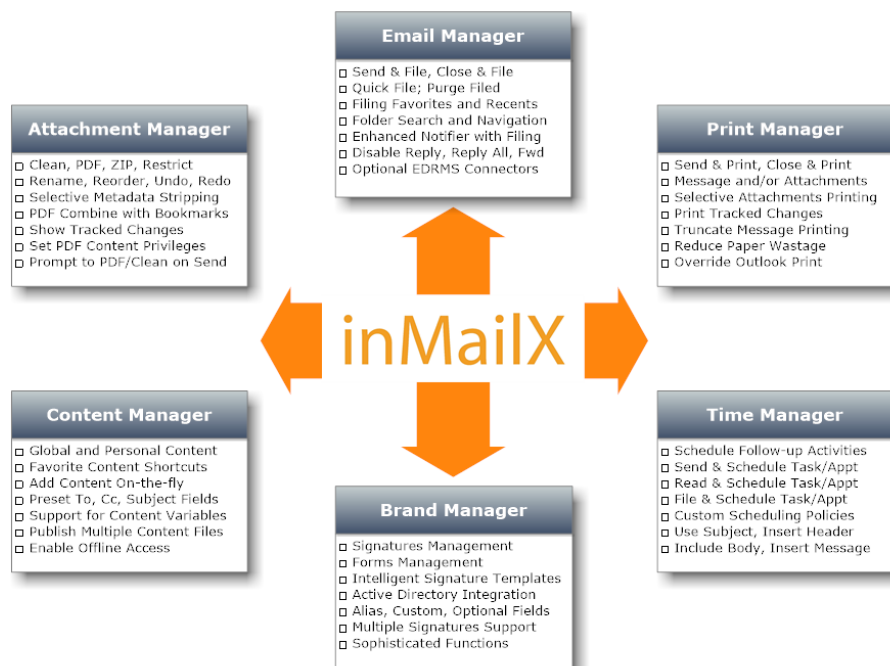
Email Manager

- Send & File, Close & File
- Quick File; Purge Filed
- Filing Favorites and Recents
- Folder Search and Navigation
- Enhanced Notifier with Filing
- Disable Reply, Reply All, Fwd
- Optional EDRMS Connectors

Attachment Manager

- Clean, PDF, ZIP, Restrict
- Rename, Reorder, Undo, Redo
- Selective Metadata Stripping
- PDF Combine with Bookmarks
- Show Tracked Changes
- Set PDF Content Privileges
- Prompt to PDF/Clean on Send

Print Manager

- Send & Print, Close & Print
- Message and/or Attachments
- Selective Attachments Printing
- Print Tracked Changes
- Truncate Message Printing
- Reduce Paper Wastage
- Override Outlook Print

inMailX

Content Manager

- Global and Personal Content
- Favorite Content Shortcuts
- Add Content On-the-fly
- Preset To, Cc, Subject Fields
- Support for Content Variables
- Publish Multiple Content Files
- Enable Offline Access

Time Manager

- Schedule Follow-up Activities
- Send & Schedule Task/Appt
- Read & Schedule Task/Appt
- File & Schedule Task/Appt
- Custom Scheduling Policies
- Use Subject, Insert Header
- Include Body, Insert Message

Brand Manager

- Signatures Management
- Forms Management
- Intelligent Signature Templates
- Active Directory Integration
- Alias, Custom, Optional Fields
- Multiple Signatures Support
- Sophisticated Functions